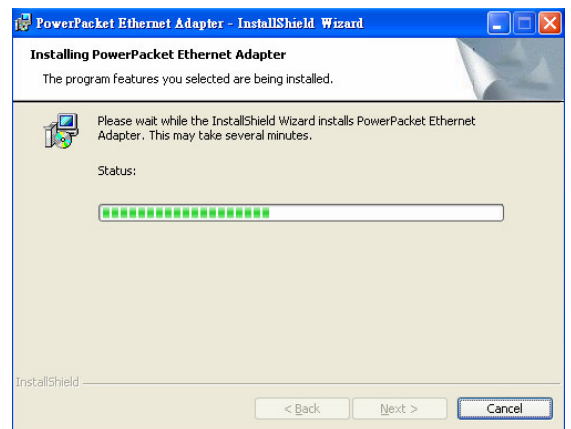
PowerPacket Ethernet Adapter - InstallShield Wizard

Installing PowerPacket Ethernet Adapter

The program features you selected are being installed.

Please wait while the InstallShield Wizard installs PowerPacket Ethernet Adapter. This may take several minutes.

Status:

InstallShield

< Back

Next >

Cancel